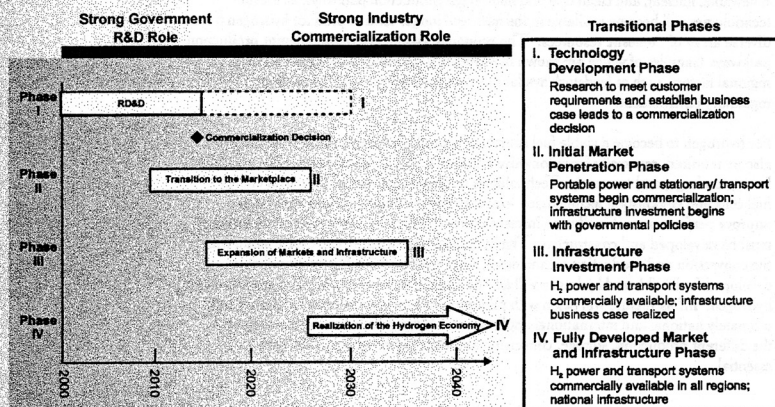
Strong Government R&D Role

Strong Industry Commercialization Role

Transitional Phases

Phase I

RD&D

I

Commercialization Decision

Phase II

Transition to the Marketplace

II

Phase III

Expansion of Markets and Infrastructure

III

Phase IV

Realization of the Hydrogen Economy

IV

2000

2010

2020

2030

2040

I. Technology Development Phase

Research to meet customer requirements and establish business case leads to a commercialization decision

II. Initial Market Penetration Phase

Portable power and stationary/ transport systems begin commercialization; infrastructure investment begins with governmental policies

III. Infrastructure Investment Phase

$H_2$ power and transport systems commercially available; infrastructure business case realized

IV. Fully Developed Market and Infrastructure Phase

$H_2$ power and transport systems commercially available in all regions; national infrastructure